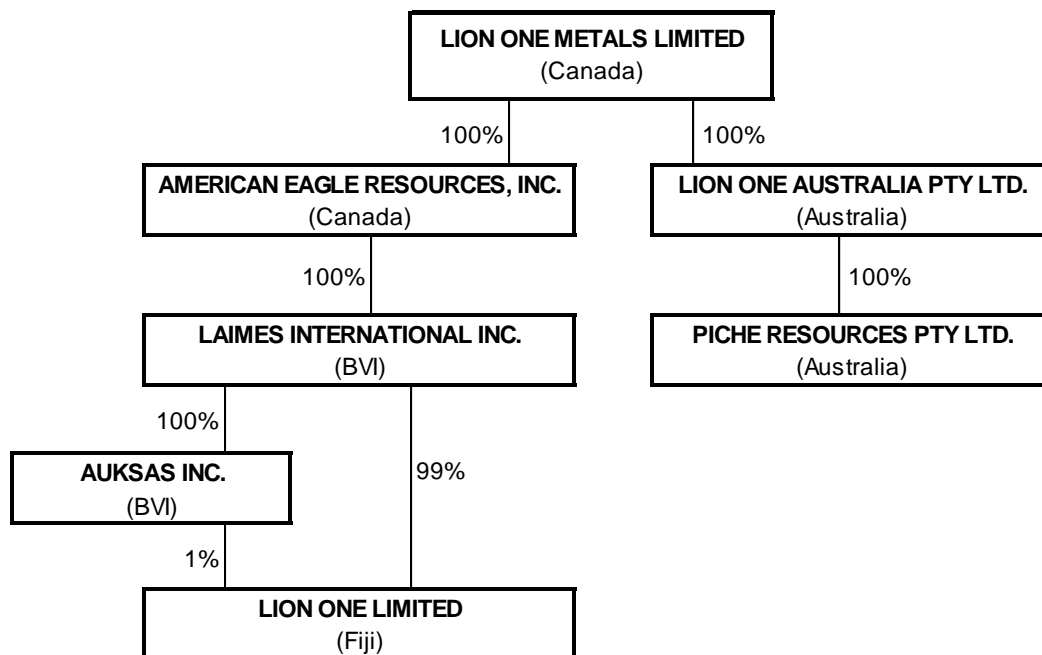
**LION ONE METALS LIMITED**
(Canada)

100%

100%

**AMERICAN EAGLE RESOURCES, INC.**
(Canada)

100%

**LAIMES INTERNATIONAL INC.**
(BVI)

100%

**AUKSAS INC.**
(BVI)

1%

99%

**LION ONE LIMITED**
(Fiji)

**LION ONE AUSTRALIA PTY LTD.**
(Australia)

100%

**PICHE RESOURCES PTY LTD.**
(Australia)